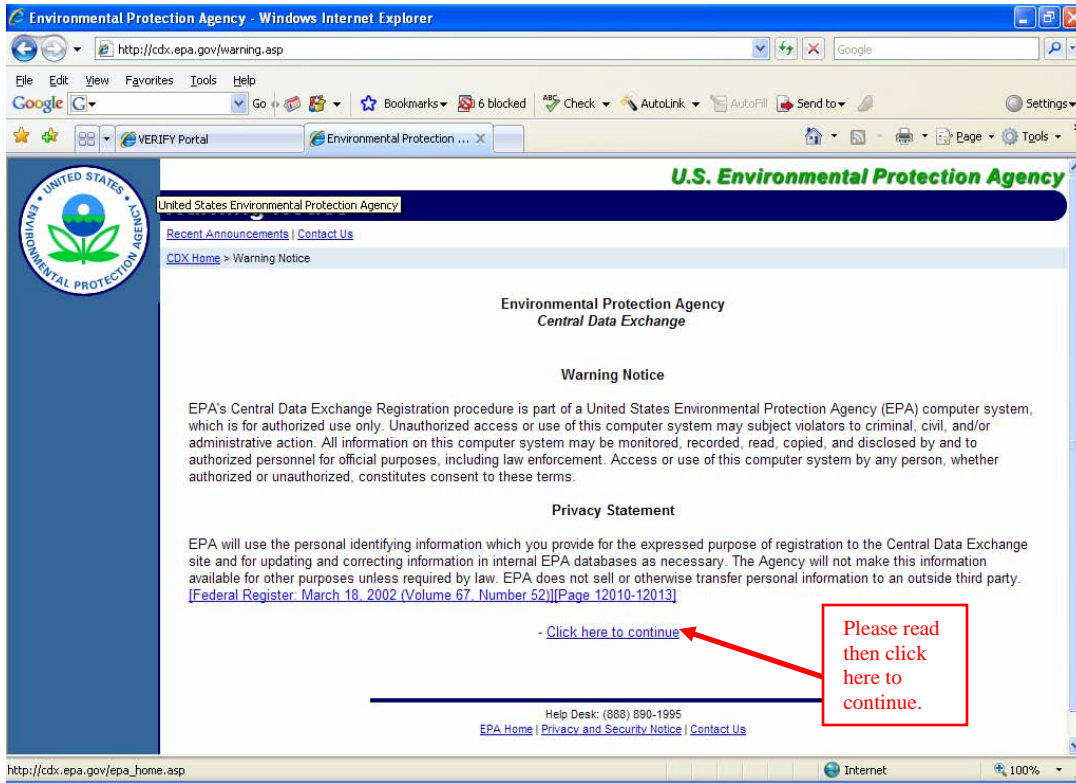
Environmental Protection Agency - Windows Internet Explorer

http://cdx.epa.gov/warning.asp

Google

File Edit View Favorites Tools Help

Google G Go Bookmarks 6 blocked Check AutoLink AutoFill Send to Settings

VERIFY Portal Environmental Protection ... Page Tools

UNITED STATES ENVIRONMENTAL PROTECTION AGENCY

U.S. Environmental Protection Agency

United States Environmental Protection Agency

Recent Announcements | Contact Us

CDX Home > Warning Notice

Environmental Protection Agency
Central Data Exchange

Warning Notice

EPA's Central Data Exchange Registration procedure is part of a United States Environmental Protection Agency (EPA) computer system, which is for authorized use only. Unauthorized access or use of this computer system may subject violators to criminal, civil, and/or administrative action. All information on this computer system may be monitored, recorded, read, copied, and disclosed by and to authorized personnel for official purposes, including law enforcement. Access or use of this computer system by any person, whether authorized or unauthorized, constitutes consent to these terms.

Privacy Statement

EPA will use the personal identifying information which you provide for the expressed purpose of registration to the Central Data Exchange site and for updating and correcting information in internal EPA databases as necessary. The Agency will not make this information available for other purposes unless required by law. EPA does not sell or otherwise transfer personal information to an outside third party. [Federal Register: March 18, 2002 (Volume 67, Number 52)][Page 12010-12013]

- Click here to continue

Please read then click here to continue.

Help Desk: (888) 890-1995
EPA Home | Privacy and Security Notice | Contact Us

http://cdx.epa.gov/epa_home.asp

Internet

100%